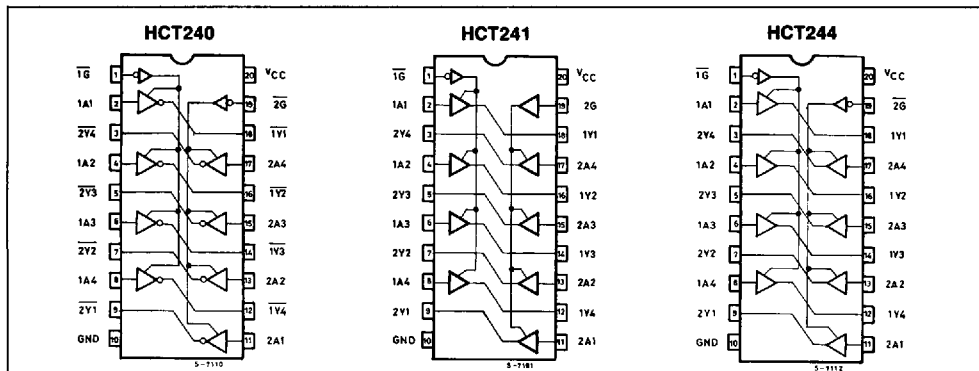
HCT240

$\overline{1G}$ 1 20 $V_{CC}$
1A1 2 19 $\overline{2G}$
$\overline{2Y4}$ 3 18 $\overline{1Y1}$
1A2 4 17 2A4
$\overline{2Y3}$ 5 16 $\overline{1Y2}$
1A3 6 15 2A3
$\overline{2Y2}$ 7 14 $\overline{1Y3}$
1A4 8 13 2A2
$\overline{2Y1}$ 9 12 $\overline{1Y4}$
GND 10 11 2A1

5-7110

HCT241

$\overline{1G}$ 1 20 $V_{CC}$
1A1 2 19 2G
2Y4 3 18 1Y1
1A2 4 17 2A4
2Y3 5 16 1Y2
1A3 6 15 2A3
2Y2 7 14 1Y3
1A4 8 13 2A2
2Y1 9 12 1Y4
GND 10 11 2A1

5-7181

HCT244

$\overline{1G}$ 1 20 $V_{CC}$
1A1 2 19 $\overline{2G}$
2Y4 3 18 1Y1
1A2 4 17 2A4
2Y3 5 16 1Y2
1A3 6 15 2A3
2Y2 7 14 1Y3
1A4 8 13 2A2
2Y1 9 12 1Y4
GND 10 11 2A1

5-7112